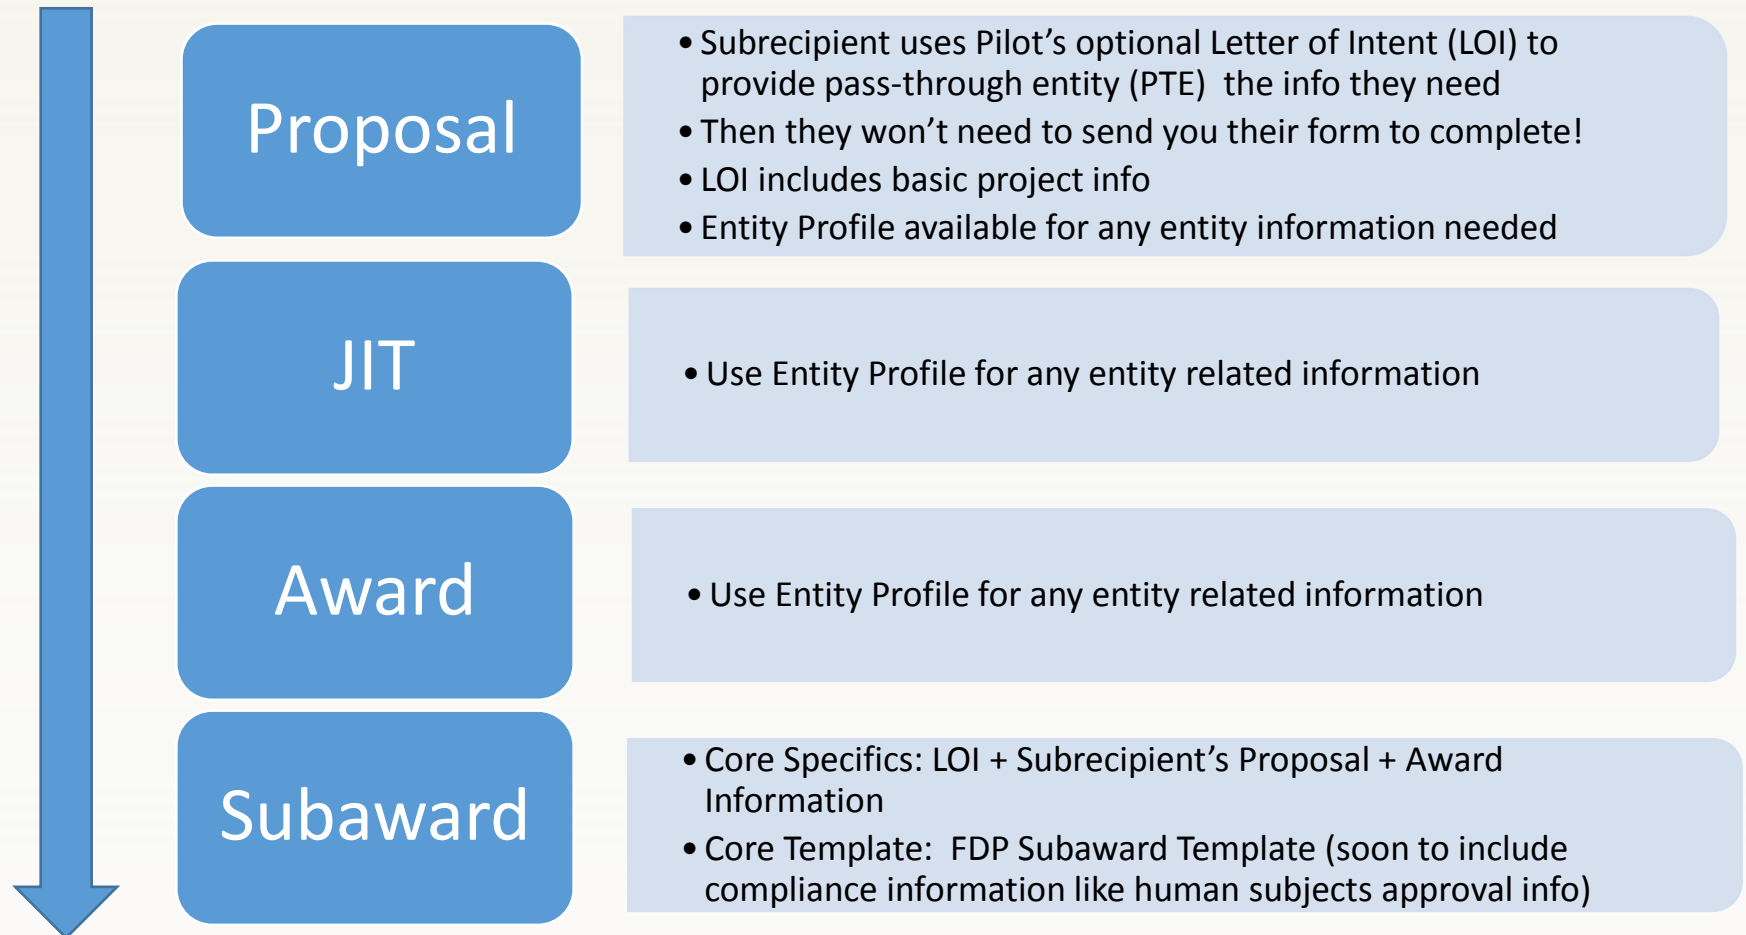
Proposal

• Subrecipient uses Pilot’s optional Letter of Intent (LOI) to provide pass-through entity (PTE) the info they need
• Then they won’t need to send you their form to complete!
• LOI includes basic project info
• Entity Profile available for any entity information needed

JIT

• Use Entity Profile for any entity related information

Award

• Use Entity Profile for any entity related information

Subaward

• Core Specifics: LOI + Subrecipient’s Proposal + Award Information
• Core Template: FDP Subaward Template (soon to include compliance information like human subjects approval info)